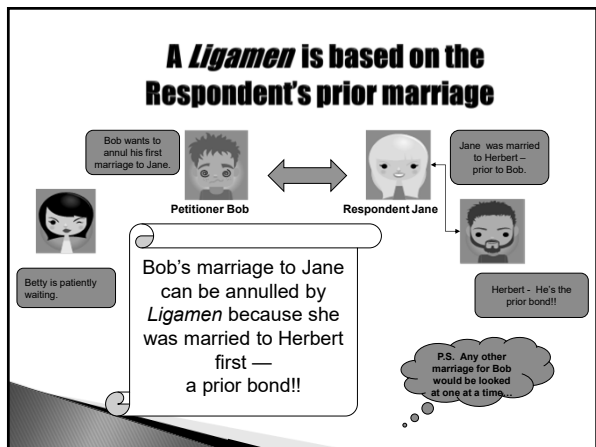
A *Ligamen* is based on the Respondent's prior marriage

Bob wants to annul his first marriage to Jane.

Jane was married to Herbert – prior to Bob.

Petitioner Bob

Respondent Jane

Betty is patiently waiting.

Bob's marriage to Jane can be annulled by *Ligamen* because she was married to Herbert first — a prior bond!!

Herbert - He's the prior bond!!

P.S. Any other marriage for Bob would be looked at one at a time…